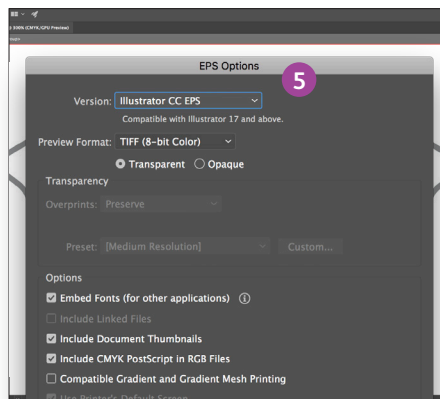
@ 100% (CMYK/GPU Preview)

EPS Options

5

Version: Illustrator CC EPS

Compatible with Illustrator 17 and above.

Preview Format: TIFF (8-bit Color)

Transparent Opaque

Transparency

Overprints: Preserve

Preset: [Medium Resolution]

Custom...

Options

Embed Fonts (for other applications)

Include Linked Files

Include Document Thumbnails

Include CMYK PostScript in RGB Files

Compatible Gradient and Gradient Mesh Printing

Use Printer's Default Screen